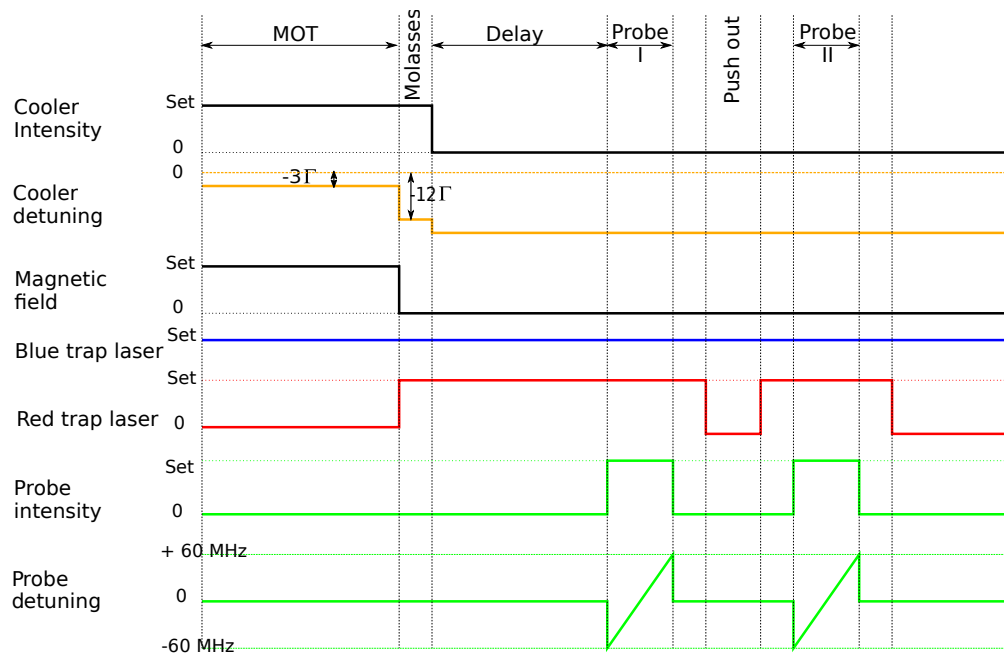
MOT
Molasses
Delay
Probe I
Push out
Probe II

Cooler Intensity
Set
0

Cooler detuning
0
-3Γ
-12Γ

Magnetic field
Set
0

Blue trap laser
Set

Red trap laser
Set
0

Probe intensity
Set
0

Probe detuning
+ 60 MHz
0
-60 MHz